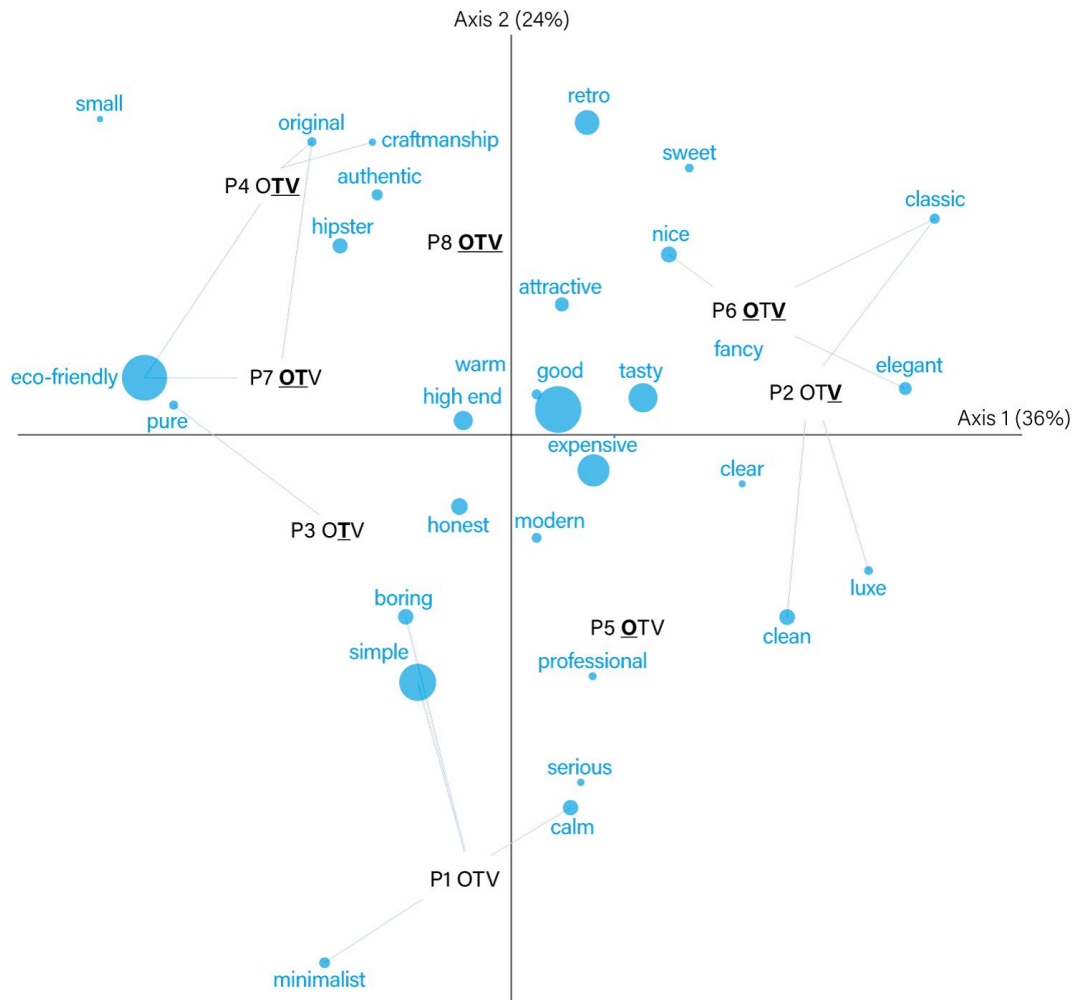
Axis 2 (24%)

small

original

craftmanship

P4 OTV

authentic

retro

sweet

classic

hipster

P8 OTV

nice

attractive

P6 OTV

fancy

eco-friendly

P7 OTV

warm

good

tasty

elegant

P2 OTV

high end

pure

Axis 1 (36%)

expensive

clear

P3 OTV

honest

modern

luxe

boring

P5 OTV

clean

simple

professional

serious

calm

P1 OTV

minimalist